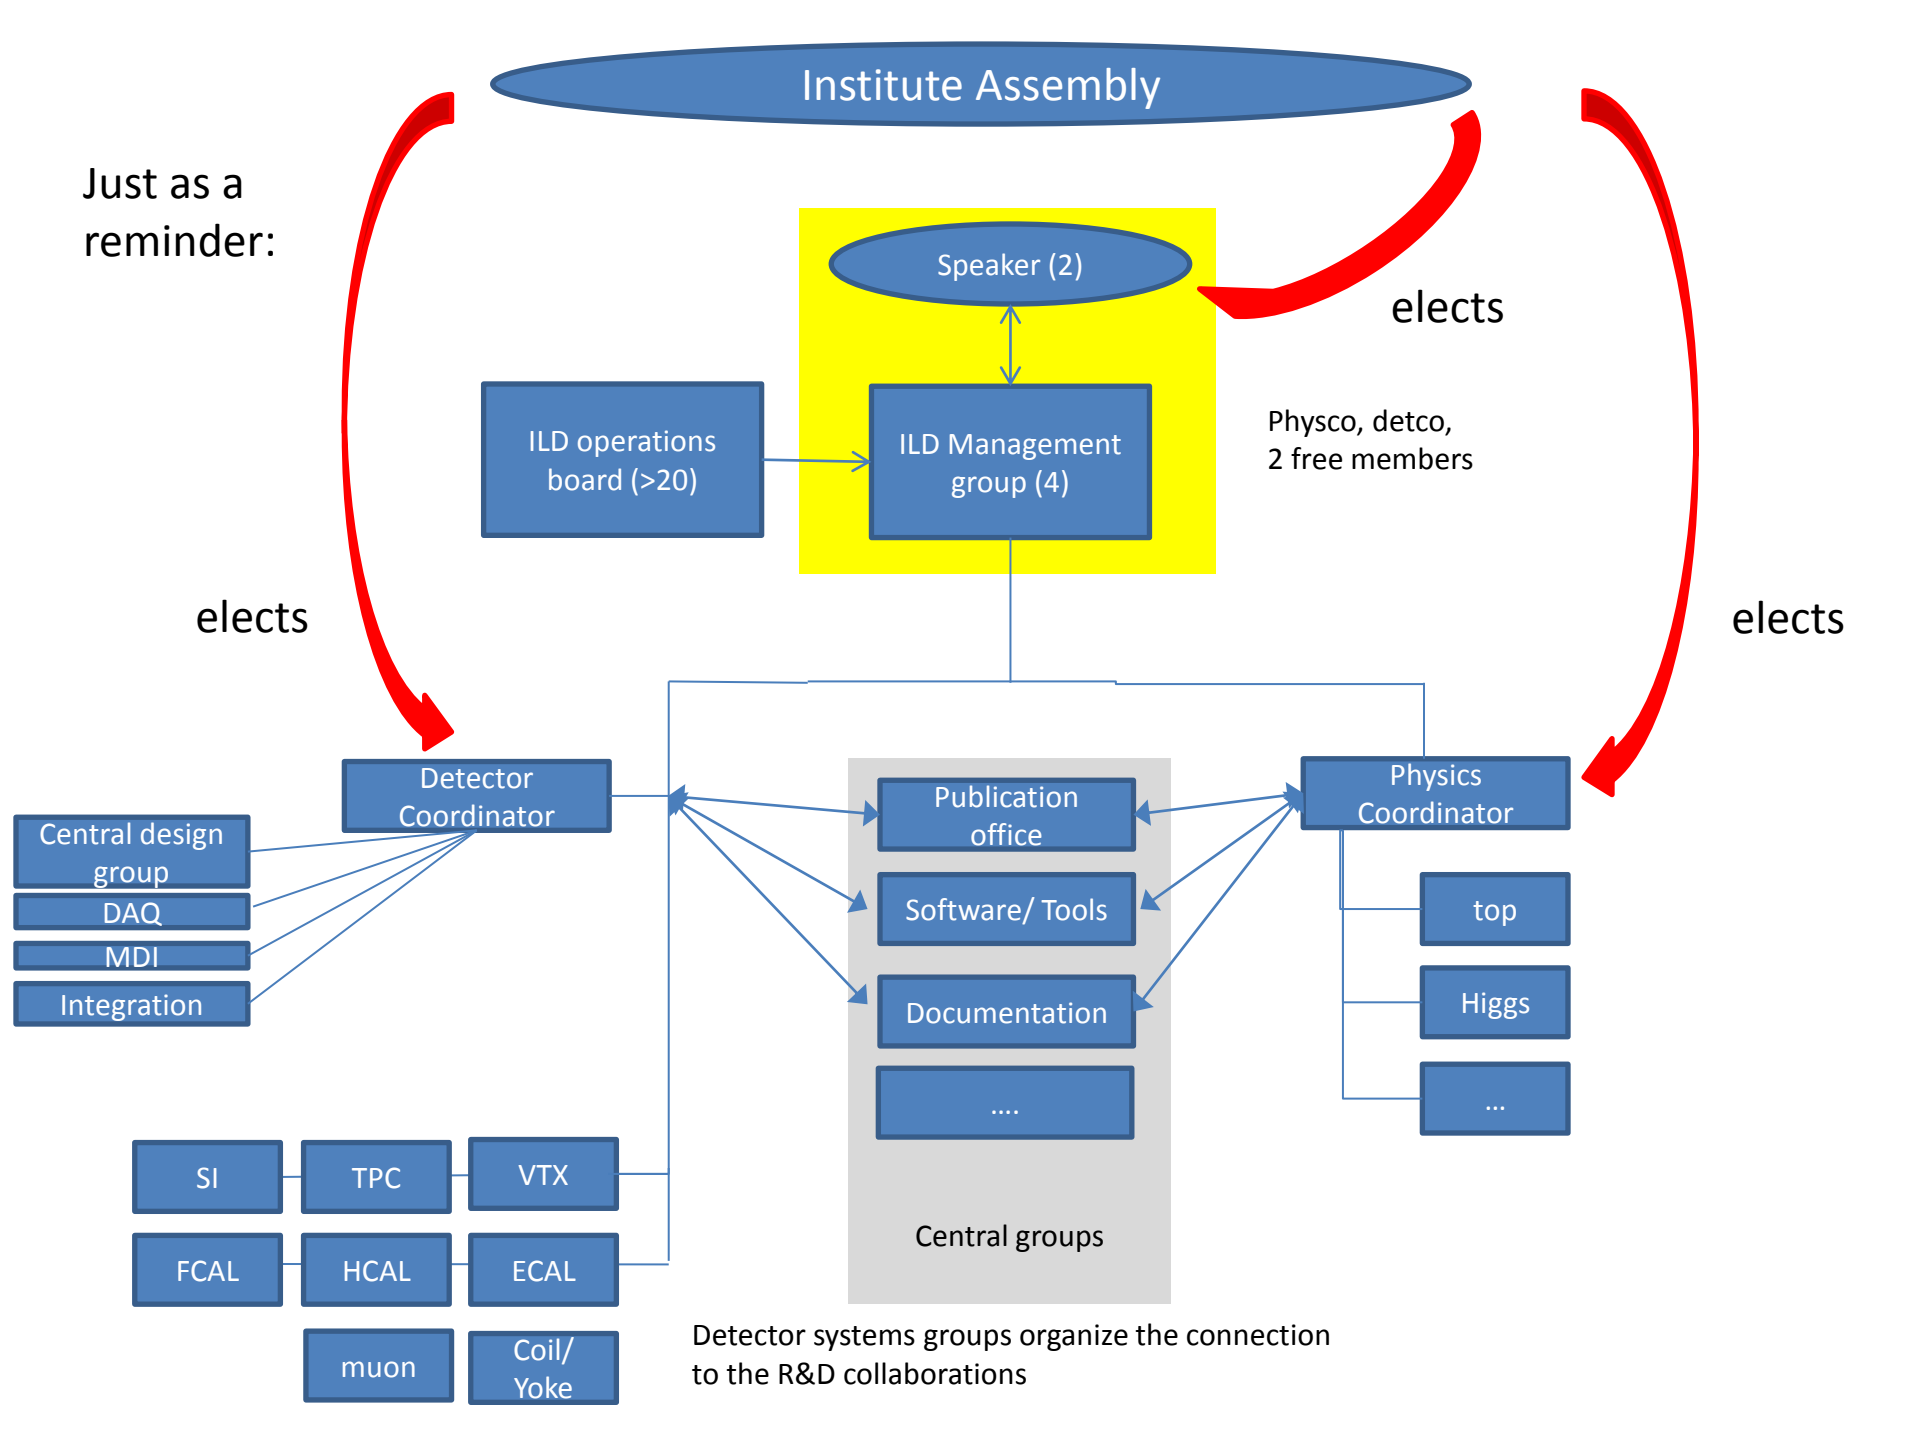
Institute Assembly

Just as a reminder:

Speaker (2)

elects

ILD operations board (>20)

ILD Management group (4)

Physco, detco, 2 free members

elects

elects

Detector Coordinator

Central design group

DAQ

MDI

Integration

Publication office

Software/ Tools

Documentation

....

Physics Coordinator

top

Higgs

...

SI

TPC

VTX

FCAL

HCAL

ECAL

muon

Coil/ Yoke

Central groups

Detector systems groups organize the connection to the R&D collaborations